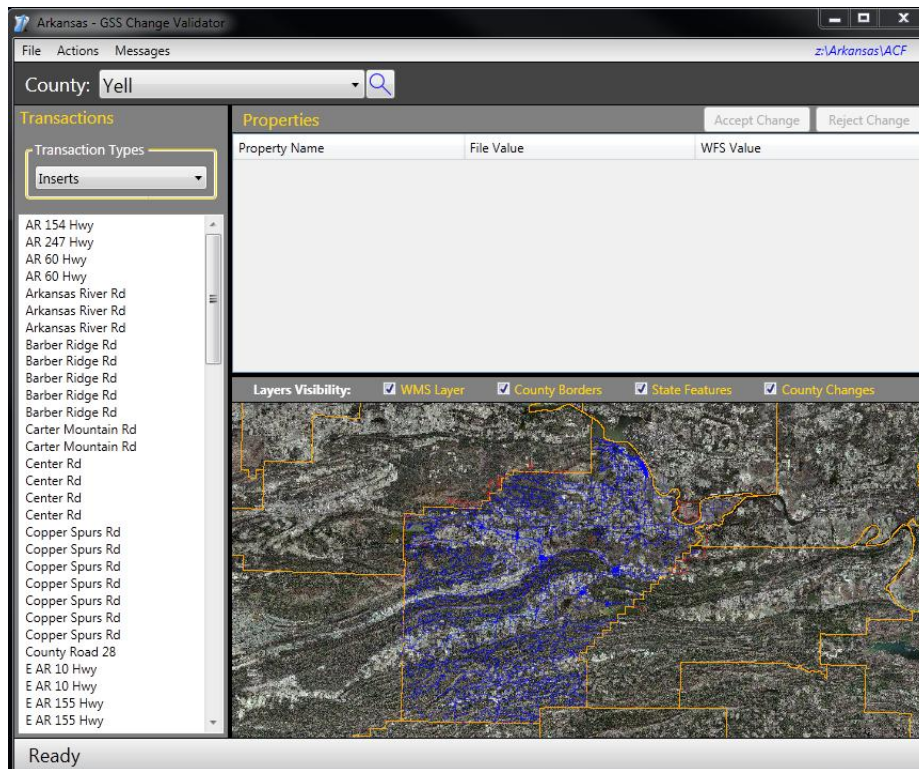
Arkansas - GSS Change Validator

File Actions Messages

z:\Arkansas\ACF

County: Yell

Transactions

Transaction Types

Inserts

AR 154 Hwy
AR 247 Hwy
AR 60 Hwy
AR 60 Hwy
Arkansas River Rd
Arkansas River Rd
Arkansas River Rd
Barber Ridge Rd
Barber Ridge Rd
Barber Ridge Rd
Barber Ridge Rd
Barber Ridge Rd
Carter Mountain Rd
Carter Mountain Rd
Center Rd
Center Rd
Center Rd
Center Rd
Copper Spurs Rd
Copper Spurs Rd
Copper Spurs Rd
Copper Spurs Rd
Copper Spurs Rd
Copper Spurs Rd
Copper Spurs Rd
County Road 28
E AR 10 Hwy
E AR 10 Hwy
E AR 155 Hwy
E AR 155 Hwy

Properties

Accept Change

Reject Change

| Property Name | File Value | WFS Value |
|---|---|---|

Layers Visibility: WMS Layer County Borders State Features County Changes

Ready